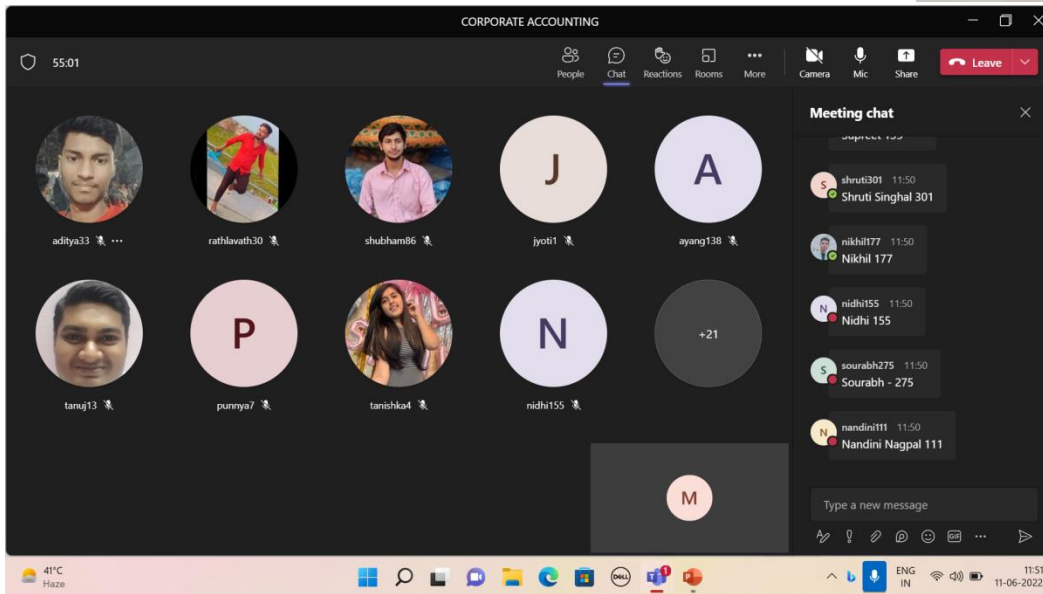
CORPORATE ACCOUNTING

55:01

People Chat Reactions Rooms More Camera Mic Share Leave

aditya33 ···
rathlavath30
shubham86
J
jyoti1
A
ayang138

tanuj13
P
punnya7
tanishka4
N
nidhi155
+21

M

Meeting chat

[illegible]

S shruti301 11:50
Shruti Singhal 301

nikhil177 11:50
Nikhil 177

N nidhi155 11:50
Nidhi 155

S sourabh275 11:50
Sourabh - 275

N nandini111 11:50
Nandini Nagpal 111

Type a new message

41°C
Haze

ENG
IN

11:51
11-06-2022